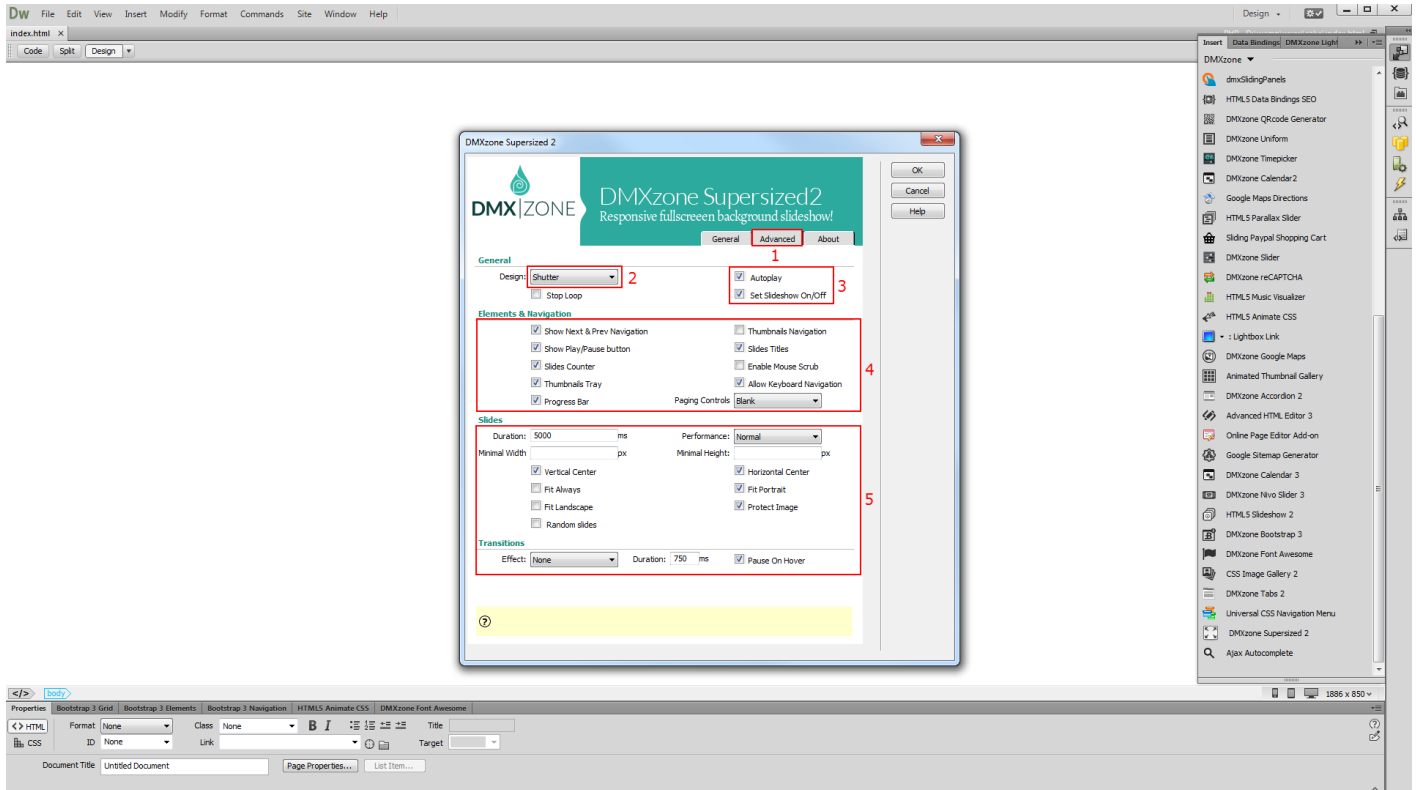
Dw File Edit View Insert Modify Format Commands Site Window Help

Design

index.html ×

Code Split Design

Insert Data Bindings DMXzone Ligh

DMXzone

dmxSlidingPanels
HTML5 Data Bindings SEO
DMXzone QRcode Generator
DMXzone Uniform
DMXzone Timepicker
DMXzone Calendar2
Google Maps Directions
HTML5 Parallax Slider
Sliding Paypal Shopping Cart
DMXzone Slider
DMXzone reCAPTCHA
HTML5 Music Visualizer
HTML5 Animate CSS
: Lightbox Link
DMXzone Google Maps
Animated Thumbnail Gallery
DMXzone Accordion 2
Advanced HTML Editor 3
Online Page Editor Add-on
Google Sitemap Generator
DMXzone Calendar 3
DMXzone Nivo Slider 3
HTML5 Slideshow 2
DMXzone Bootstrap 3
DMXzone Font Awesome
CSS Image Gallery 2
DMXzone Tabs 2
Universal CSS Navigation Menu
DMXzone Supersized 2
Ajax Autocomplete

DMXzone Supersized 2

DMX|ZONE DMXzone Supersized2
Responsive fullscreen background slideshow!

OK
Cancel
Help

General Advanced About

1

General
Design: Shutter 2
Stop Loop
Autoplay
Set Slideshow On/Off 3

Elements & Navigation
Show Next & Prev Navigation
Thumbnails Navigation
Show Play/Pause button
Slides Titles
Slides Counter
Enable Mouse Scrub
Thumbnails Tray
Allow Keyboard Navigation
Progress Bar
Paging Controls Blank
4

Slides
Duration: 5000 ms
Performance: Normal
Minimal Width px
Minimal Height: px
Vertical Center
Horizontal Center
Fit Always
Fit Portrait
Fit Landscape
Protect Image
Random slides
5

Transitions
Effect: None Duration: 750 ms Pause On Hover

?

</> body

1886 x 850

Properties Bootstrap 3 Grid Bootstrap 3 Elements Bootstrap 3 Navigation HTML5 Animate CSS DMXzone Font Awesome

<> HTML Format None Class None B I Title
CSS ID None Link Target

Document Title Untitled Document Page Properties... List Item...